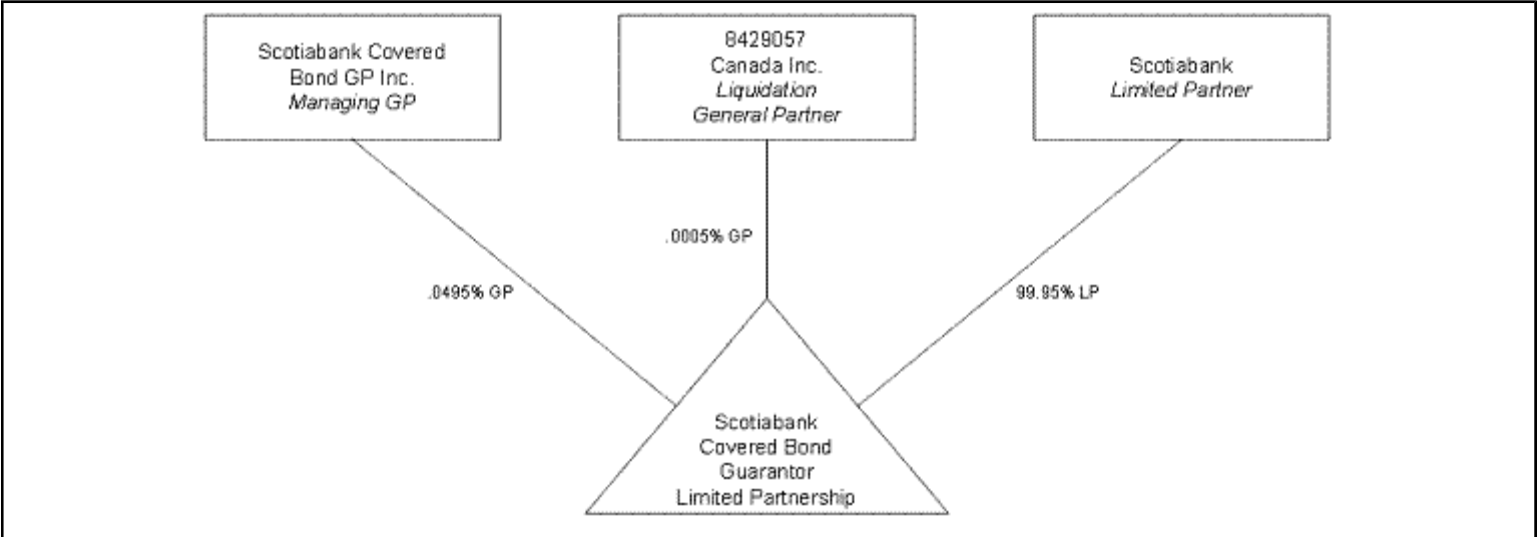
Scotiabank Covered Bond GP Inc.
*Managing GP*

8429057
Canada Inc.
*Liquidation General Partner*

Scotiabank
*Limited Partner*

.0005% GP

.0495% GP

99.95% LP

Scotiabank Covered Bond Guarantor Limited Partnership